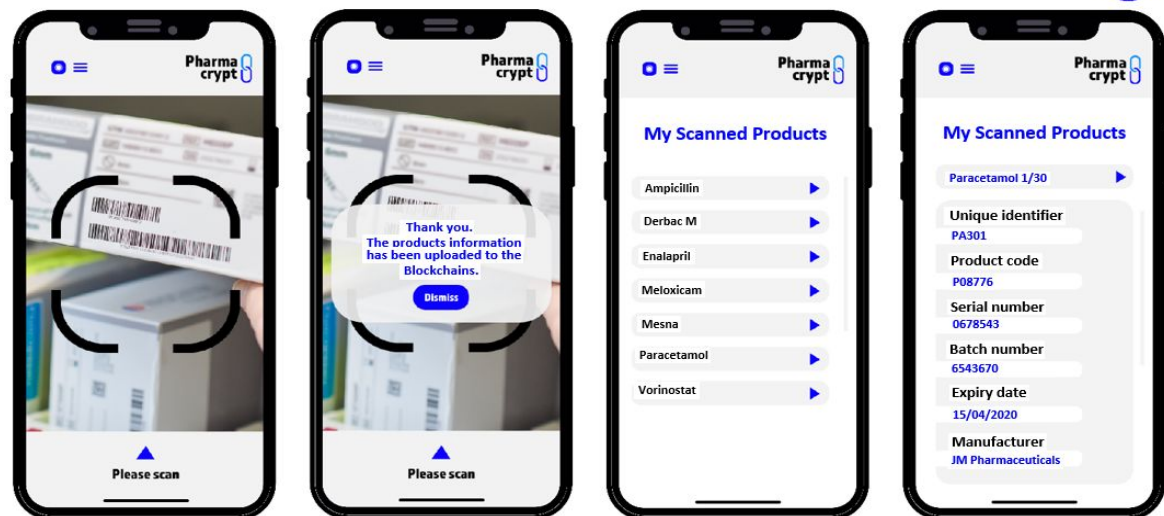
Pharma crypt

Please scan

Pharma crypt

Thank you.
The products information has been uploaded to the Blockchains.

Dismiss

Please scan

Pharma crypt

My Scanned Products

Ampicillin

Derbac M

Enalapril

Meloxicam

Mesna

Paracetamol

Vorinostat

Pharma crypt

My Scanned Products

Paracetamol 1/30

Unique identifier
PA301

Product code
P08776

Serial number
0678543

Batch number
6543670

Expiry date
15/04/2020

Manufacturer
JM Pharmaceuticals